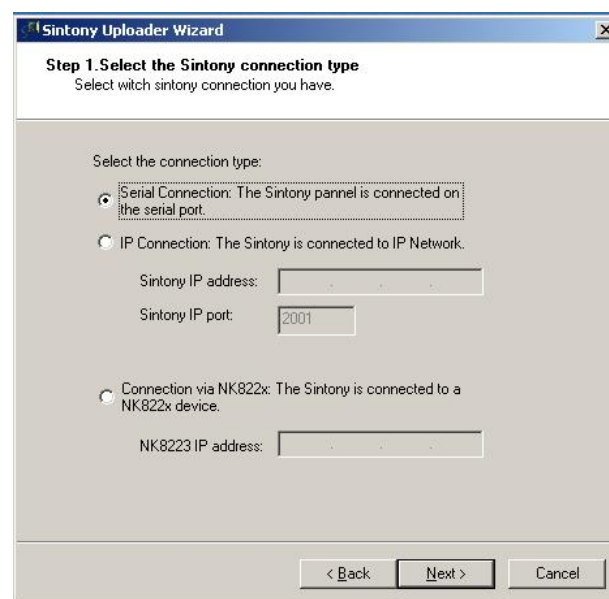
Sintony Uploader Wizard

Step 1.Select the Sintony connection type
Select witch sintony connection you have.

Select the connection type:

Serial Connection: The Sintony pannel is connected on the serial port.

IP Connection: The Sintony is connected to IP Network.

Sintony IP address:

Sintony IP port: 2001

Connection via NK822x: The Sintony is connected to a NK822x device.

NK8223 IP address:

< Back

Next >

Cancel